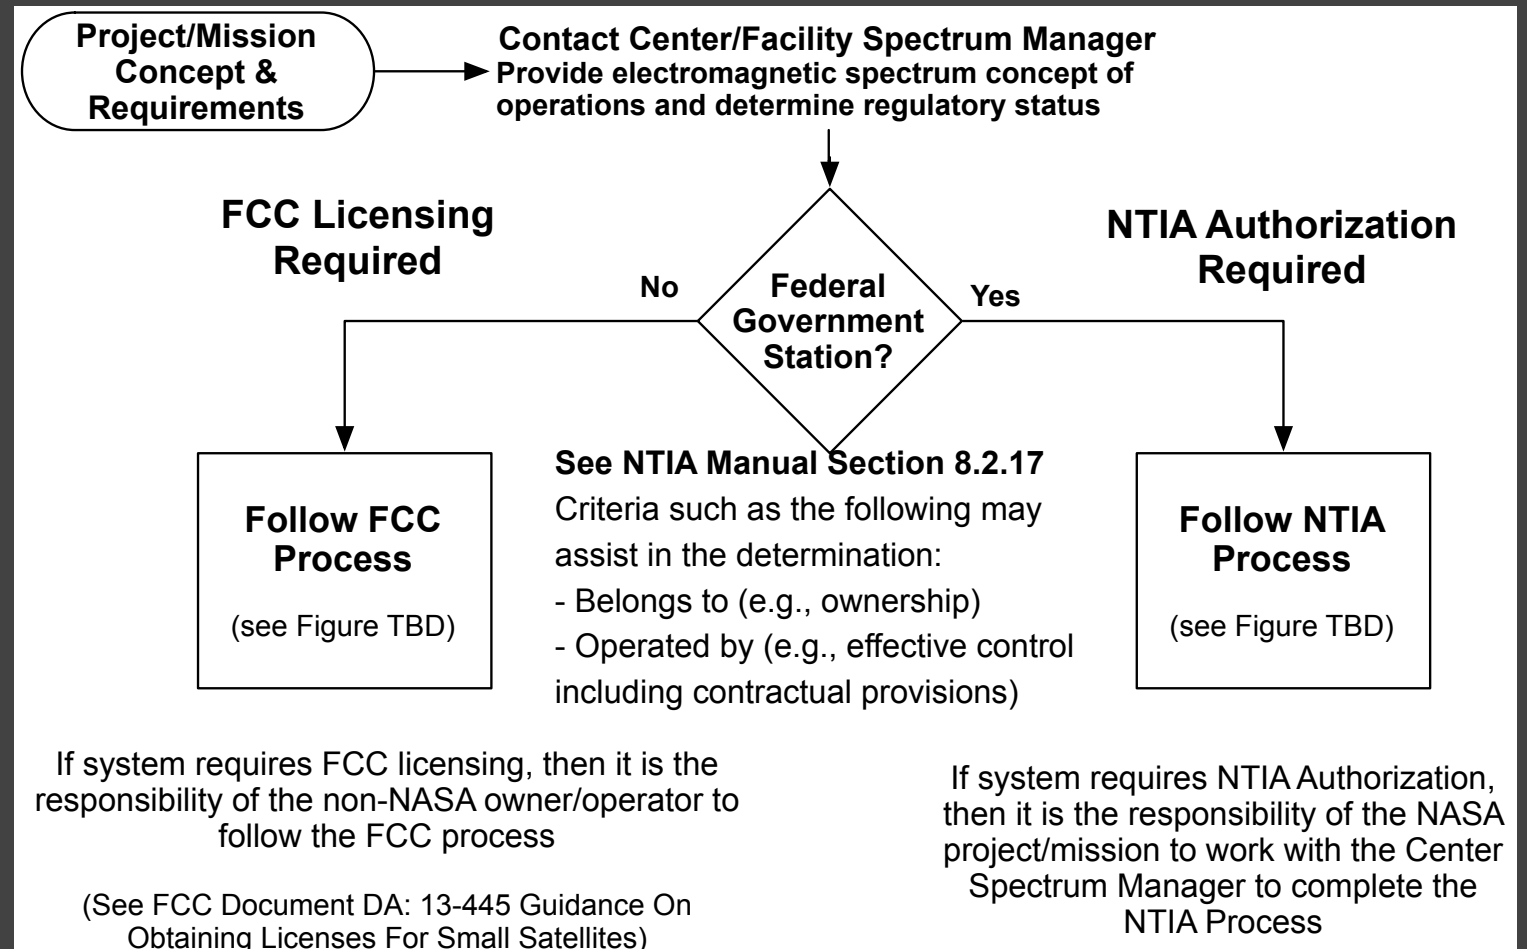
Project/Mission Concept & Requirements

Contact Center/Facility Spectrum Manager
Provide electromagnetic spectrum concept of operations and determine regulatory status

FCC Licensing Required

NTIA Authorization Required

No

Federal Government Station?

Yes

Follow FCC Process
(see Figure TBD)

See NTIA Manual Section 8.2.17
Criteria such as the following may assist in the determination:
- Belongs to (e.g., ownership)
- Operated by (e.g., effective control including contractual provisions)

Follow NTIA Process
(see Figure TBD)

If system requires FCC licensing, then it is the responsibility of the non-NASA owner/operator to follow the FCC process

(See FCC Document DA: 13-445 Guidance On Obtaining Licenses For Small Satellites)

If system requires NTIA Authorization, then it is the responsibility of the NASA project/mission to work with the Center Spectrum Manager to complete the NTIA Process